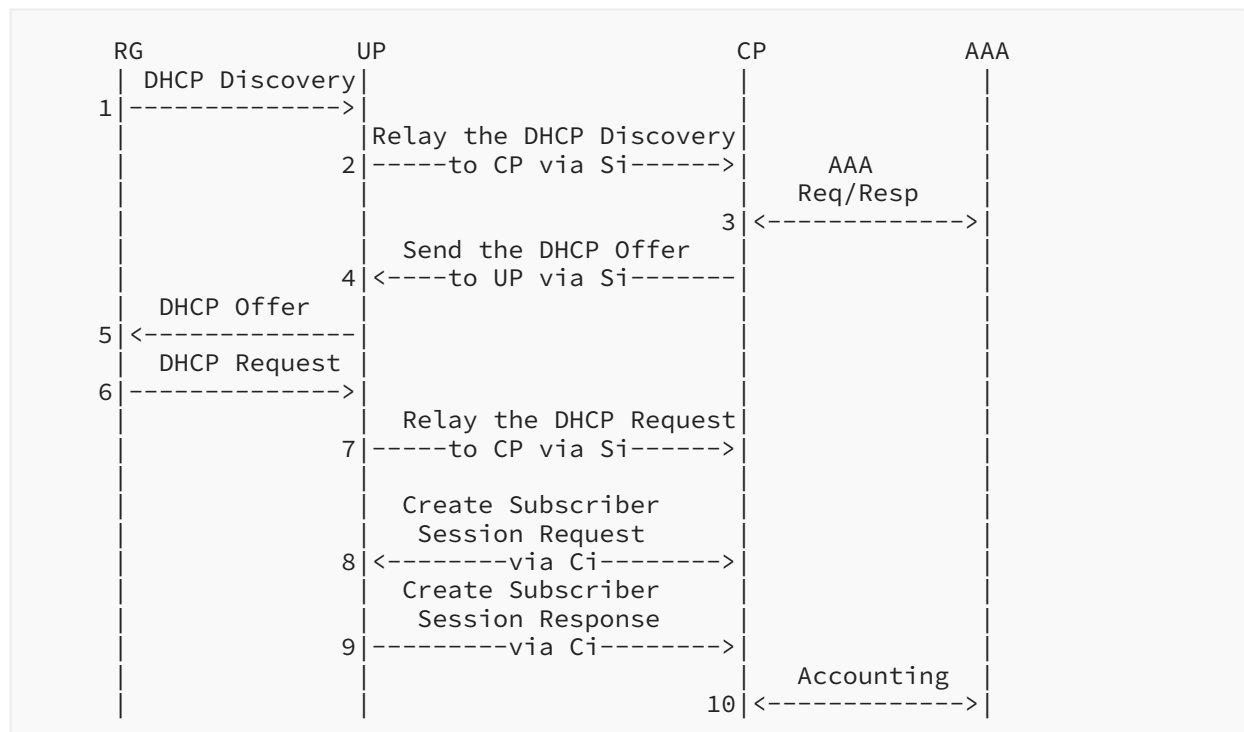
RG UP CP AAA

DHCP Discovery
1 -------------->

Relay the DHCP Discovery
2 -----to CP via Si------>

AAA
Req/Resp
3 <------------->

Send the DHCP Offer
4 <----to UP via Si-------

DHCP Offer
5 <--------------

DHCP Request
6 -------------->

Relay the DHCP Request
7 -----to CP via Si------>

Create Subscriber
Session Request
8 <--------via Ci-------->

Create Subscriber
Session Response
9 ---------via Ci-------->

Accounting
10 <------------->